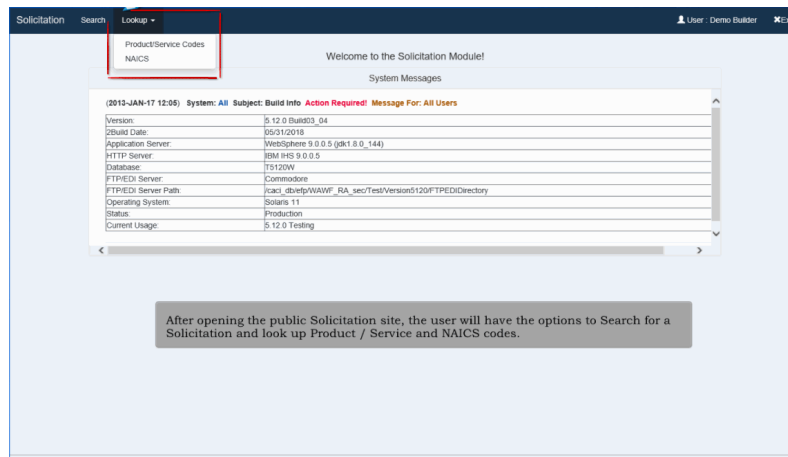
Solicitation Search Lookup ▾

Product/Service Codes
NAICS

User : Demo Builder ✖E

Welcome to the Solicitation Module!

System Messages

(2013-JAN-17 12:05) System: All Subject: Build Info Action Required! Message For: All Users

| | |
|---|---|
| Version: | 5.12.0 Build03_04 |
| 2Build Date: | 05/31/2018 |
| Application Server: | WebSphere 9.0.0.5 (jdk1.8.0_144) |
| HTTP Server: | IBM IHS 9.0.0.5 |
| Database: | T5120W |
| FTP/EDI Server: | Commodore |
| FTP/EDI Server Path: | /caci_db/efp/WAWF_RA_sec/Test/Version5120/FTPEDIDirectory |
| Operating System: | Solaris 11 |
| Status: | Production |
| Current Usage: | 5.12.0 Testing |

After opening the public Solicitation site, the user will have the options to Search for a Solicitation and look up Product / Service and NAICS codes.